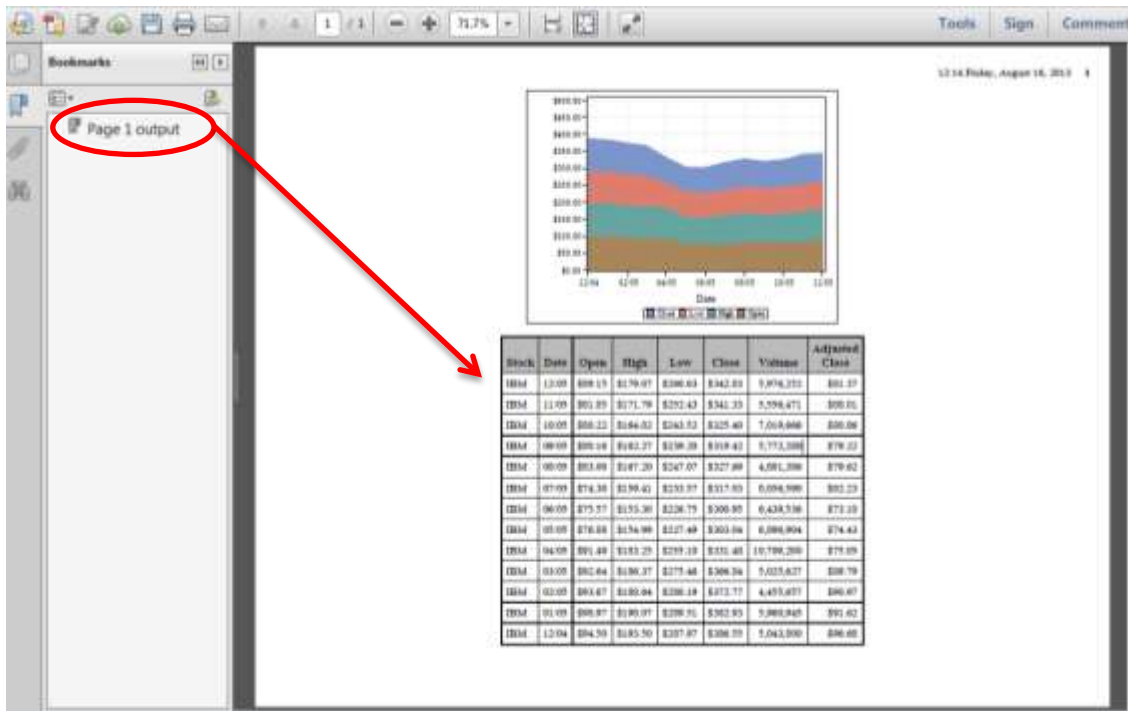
1 / 1 71.7% Tools Sign Comment

Bookmarks

Page 1 output

12:14 Friday, August 16, 2013 1

$450.00
$400.00
$350.00
$300.00
$250.00
$200.00
$150.00
$100.00
$50.00
$0.00

12/04 02/05 04/05 06/05 08/05 10/05 12/05

Date

Close Low High Open

| Stock | Date | Open | High | Low | Close | Volume | Adjusted Close |
|---|---|---|---|---|---|---|---|
| IBM | 12/05 | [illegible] | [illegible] | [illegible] | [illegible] | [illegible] | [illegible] |
| IBM | 11/05 | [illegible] | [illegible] | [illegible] | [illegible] | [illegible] | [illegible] |
| IBM | 10/05 | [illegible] | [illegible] | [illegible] | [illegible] | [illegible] | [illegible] |
| IBM | 09/05 | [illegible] | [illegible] | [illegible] | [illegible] | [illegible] | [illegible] |
| IBM | 08/05 | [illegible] | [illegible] | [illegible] | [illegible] | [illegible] | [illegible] |
| IBM | 07/05 | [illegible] | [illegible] | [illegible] | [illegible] | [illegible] | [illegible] |
| IBM | 06/05 | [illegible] | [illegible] | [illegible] | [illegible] | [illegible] | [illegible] |
| IBM | 05/05 | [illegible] | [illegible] | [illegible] | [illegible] | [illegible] | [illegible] |
| IBM | 04/05 | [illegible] | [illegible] | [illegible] | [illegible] | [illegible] | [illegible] |
| IBM | 03/05 | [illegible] | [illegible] | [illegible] | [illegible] | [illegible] | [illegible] |
| IBM | 02/05 | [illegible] | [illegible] | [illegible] | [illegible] | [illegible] | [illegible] |
| IBM | 01/05 | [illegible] | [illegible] | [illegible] | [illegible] | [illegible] | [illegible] |
| IBM | 12/04 | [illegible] | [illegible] | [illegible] | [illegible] | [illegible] | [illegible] |